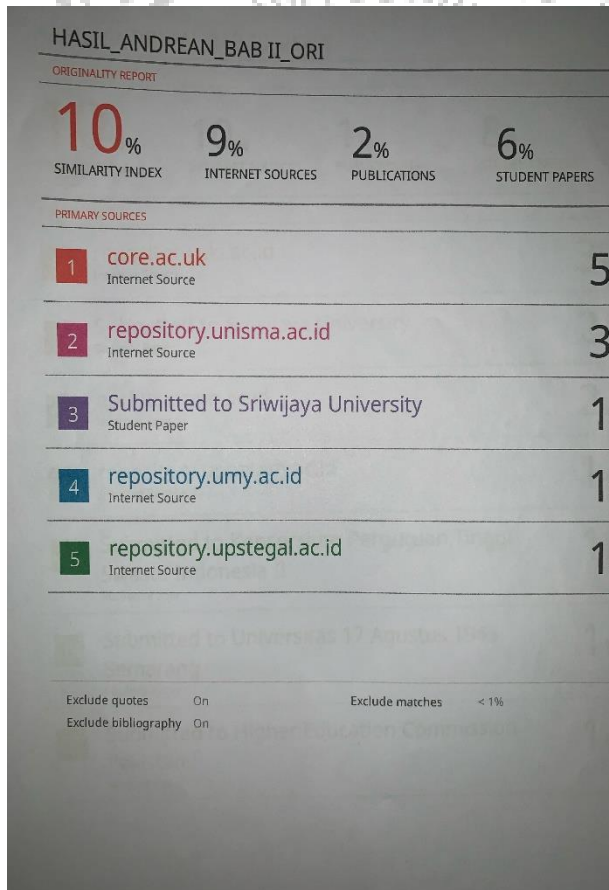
HASIL_ANDREAN_BAB II_ORI

ORIGINALITY REPORT

| 10% | 9% | 2% | 6% |
|---|---|---|---|
| SIMILARITY INDEX | INTERNET SOURCES | PUBLICATIONS | STUDENT PAPERS |

PRIMARY SOURCES

| | | |
|---|---|---|
| 1 | core.ac.uk<br>Internet Source | 5 |
| 2 | repository.unisma.ac.id<br>Internet Source | 3 |
| 3 | Submitted to Sriwijaya University<br>Student Paper | 1 |
| 4 | repository.umy.ac.id<br>Internet Source | 1 |
| 5 | repository.upstegal.ac.id<br>Internet Source | 1 |

Exclude quotes On
Exclude bibliography On
Exclude matches < 1%